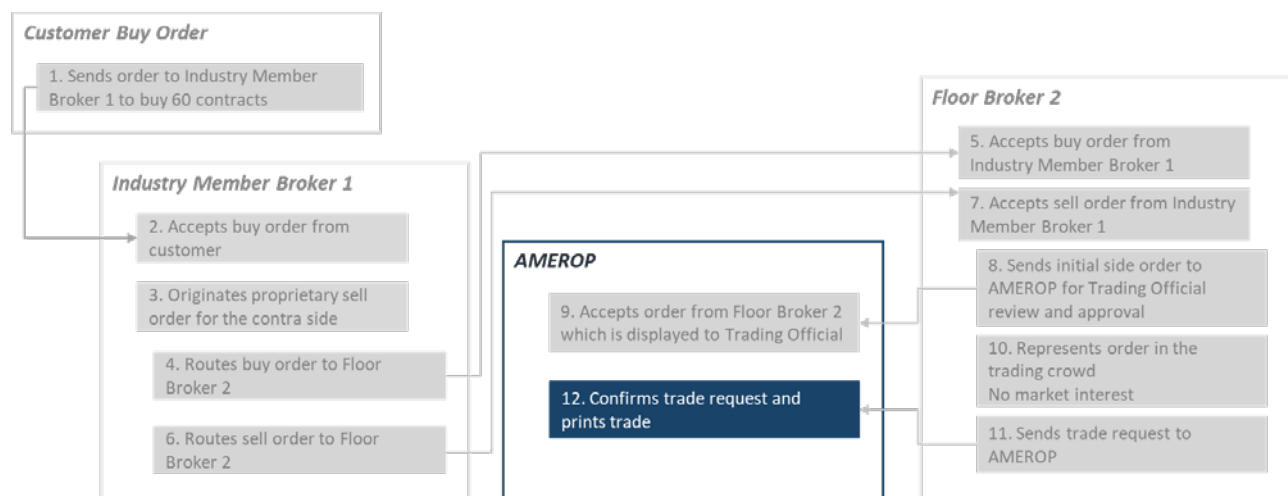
Customer Buy Order

1. Sends order to Industry Member Broker 1 to buy 60 contracts

Industry Member Broker 1

2. Accepts buy order from customer

3. Originates proprietary sell order for the contra side

4. Routes buy order to Floor Broker 2

6. Routes sell order to Floor Broker 2

AMEROP

9. Accepts order from Floor Broker 2 which is displayed to Trading Official

12. Confirms trade request and prints trade

Floor Broker 2

5. Accepts buy order from Industry Member Broker 1

7. Accepts sell order from Industry Member Broker 1

8. Sends initial side order to AMEROP for Trading Official review and approval

10. Represents order in the trading crowd
No market interest

11. Sends trade request to AMEROP